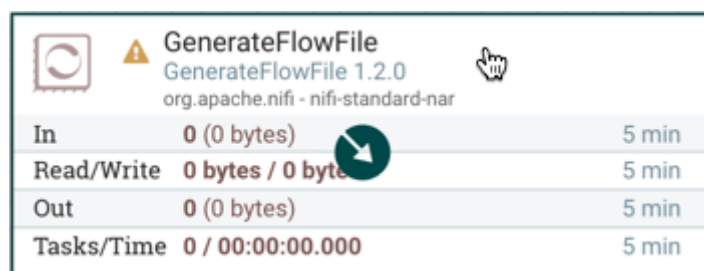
GenerateFlowFile
GenerateFlowFile 1.2.0
org.apache.nifi - nifi-standard-nar

| | | |
|---|---|---|
| In | 0 (0 bytes) | 5 min |
| Read/Write | 0 bytes / 0 byte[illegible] | 5 min |
| Out | 0 (0 bytes) | 5 min |
| Tasks/Time | 0 / 00:00:00.000 | 5 min |